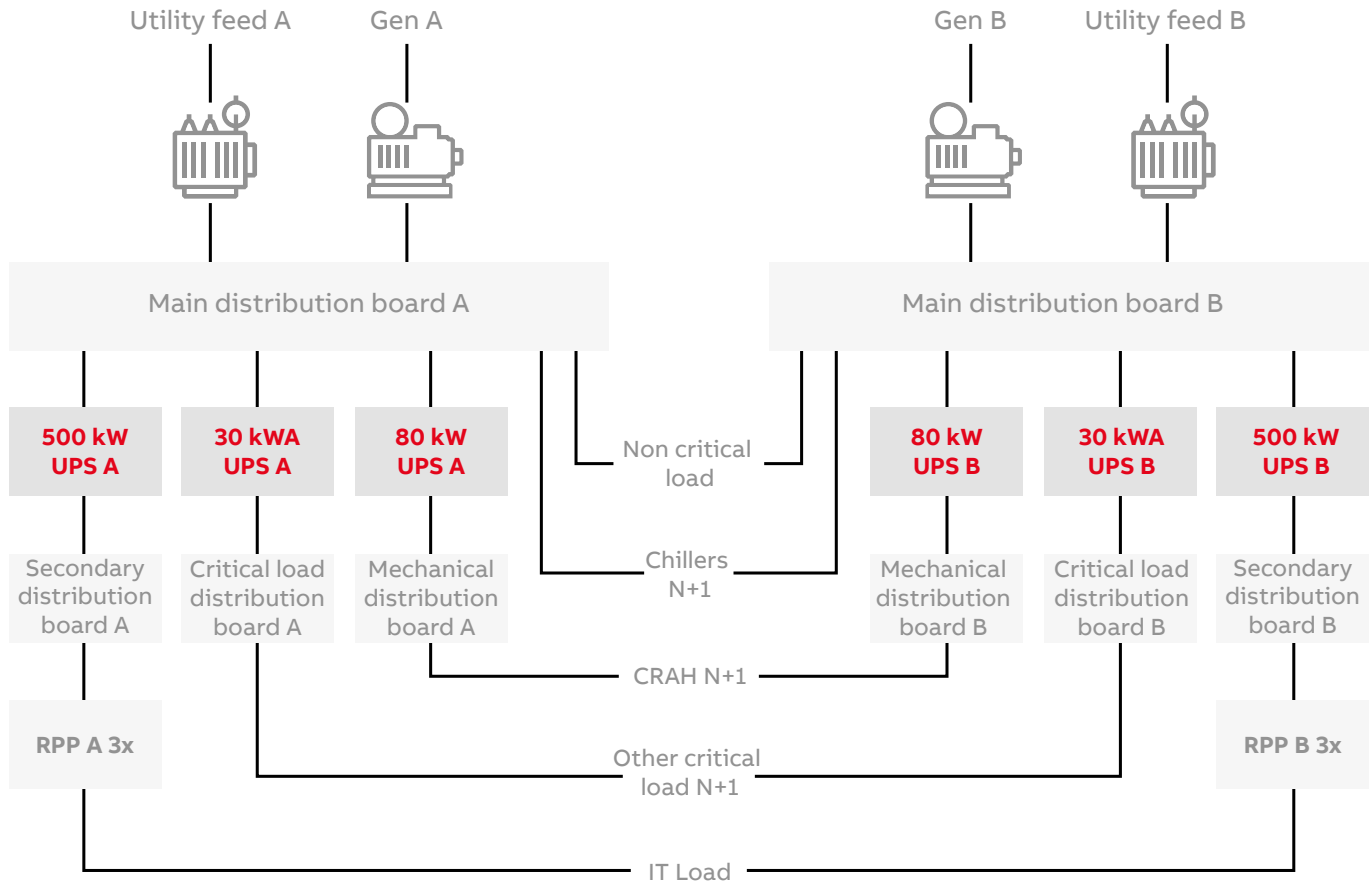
Utility feed A

Gen A

Gen B

Utility feed B

Main distribution board A

Main distribution board B

500 kW UPS A

30 kWA UPS A

80 kW UPS A

Non critical load

80 kW UPS B

30 kWA UPS B

500 kW UPS B

Secondary distribution board A

Critical load distribution board A

Mechanical distribution board A

Chillers N+1

Mechanical distribution board B

Critical load distribution board B

Secondary distribution board B

CRAH N+1

RPP A 3x

Other critical load N+1

RPP B 3x

IT Load